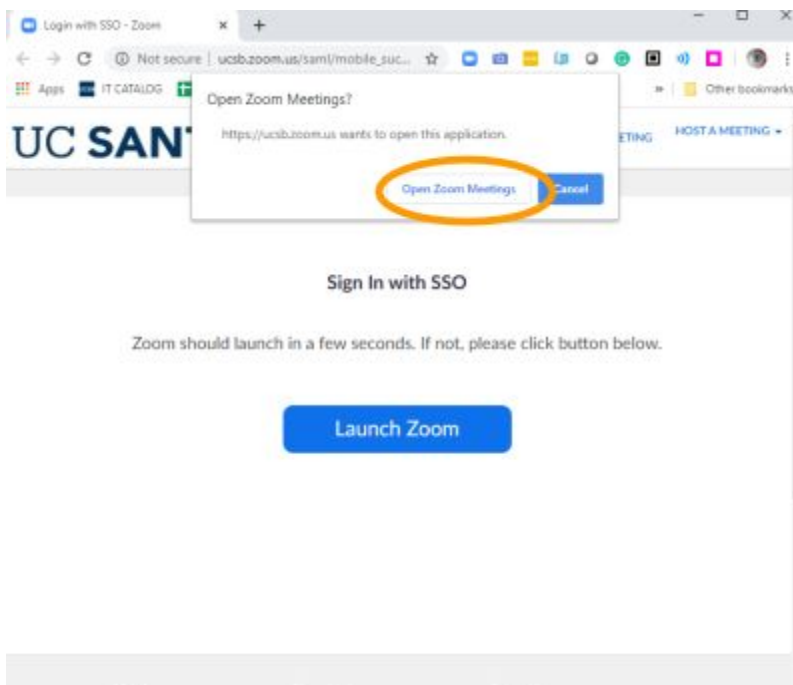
Login with SSO - Zoom

Not secure | ucsb.zoom.us/saml/mobile_suc...

Apps IT CATALOG

Other bookmarks

UC SANT

ETING HOST A MEETING

Open Zoom Meetings?

https://ucsb.zoom.us wants to open this application.

Open Zoom Meetings Cancel

Sign In with SSO

Zoom should launch in a few seconds. If not, please click button below.

Launch Zoom